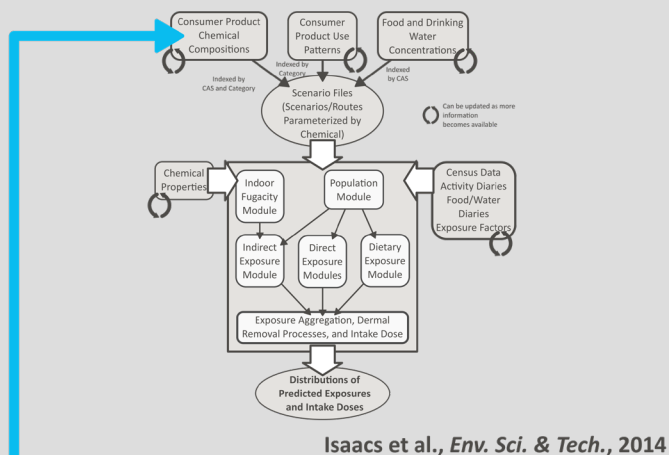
Consumer Product Chemical Compositions

Consumer Product Use Patterns

Food and Drinking Water Concentrations

Indexed by CAS and Category

Indexed by Category

Indexed by CAS

Scenario Files (Scenarios/Routes Parameterized by Chemical)

Can be updated as more information becomes available

Chemical Properties

Census Data Activity Diaries Food/Water Diaries Exposure Factors

Indoor Fugacity Module

Population Module

Indirect Exposure Module

Direct Exposure Modules

Dietary Exposure Module

Exposure Aggregation, Dermal Removal Processes, and Intake Dose

Distributions of Predicted Exposures and Intake Doses

Isaacs et al., *Env. Sci. & Tech.*, 2014